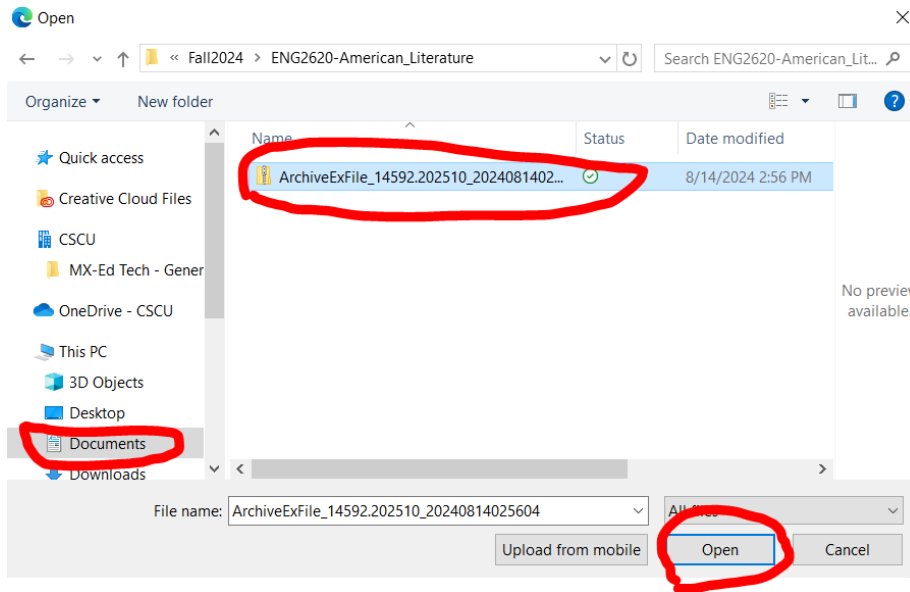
Open

« Fall2024 > ENG2620-American_Literature

Search ENG2620-American_Lit...

Organize ▾

New folder

Quick access

Creative Cloud Files

CSCU

MX-Ed Tech - Gener

OneDrive - CSCU

This PC

3D Objects

Desktop

Documents

Downloads

| Name | Status | Date modified |
|---|---|---|
| ArchiveExFile_14592.202510_2024081402... | | 8/14/2024 2:56 PM |

No preview available.

File name: ArchiveExFile_14592.202510_20240814025604

All files

Upload from mobile

Open

Cancel